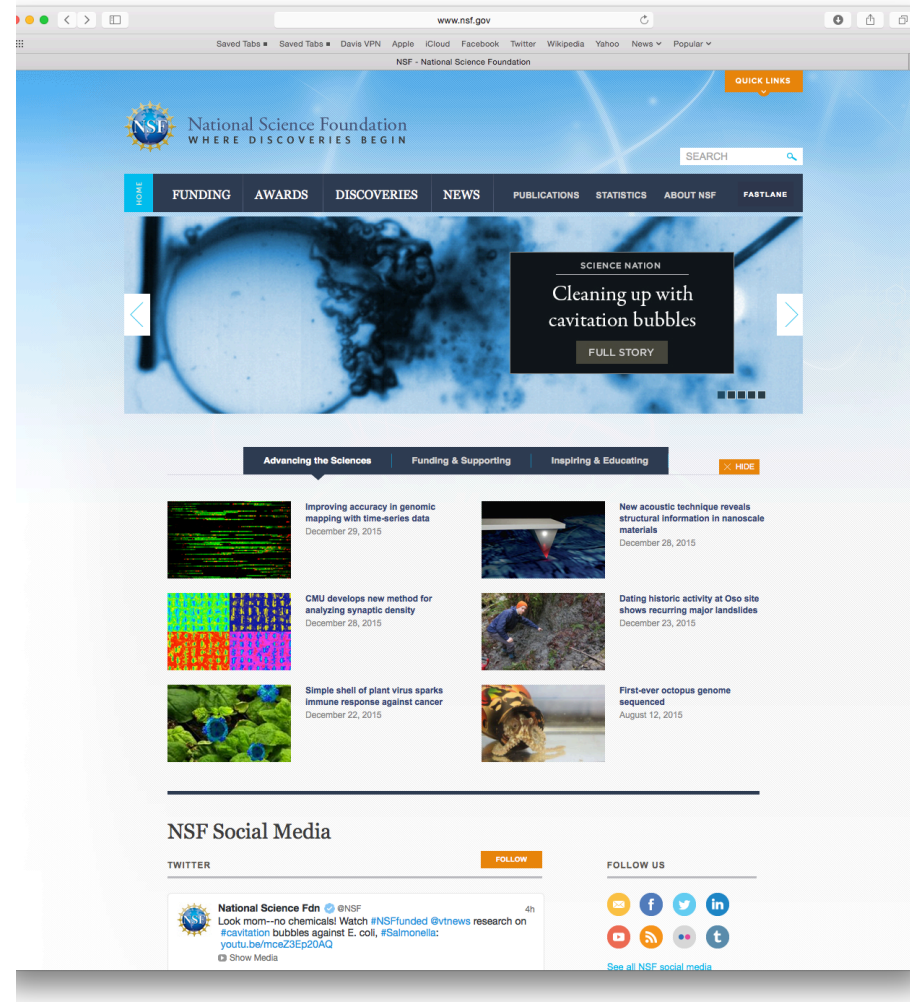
www.nsf.gov

Saved Tabs Saved Tabs Davis VPN Apple iCloud Facebook Twitter Wikipedia Yahoo News Popular

NSF - National Science Foundation

QUICK LINKS

NSF National Science Foundation
WHERE DISCOVERIES BEGIN

SEARCH

HOME FUNDING AWARDS DISCOVERIES NEWS PUBLICATIONS STATISTICS ABOUT NSF FASTLANE

SCIENCE NATION
Cleaning up with cavitation bubbles
FULL STORY

Advancing the Sciences Funding & Supporting Inspiring & Educating
HIDE

Improving accuracy in genomic mapping with time-series data
December 29, 2015

New acoustic technique reveals structural information in nanoscale materials
December 28, 2015

CMU develops new method for analyzing synaptic density
December 28, 2015

Dating historic activity at Oso site shows recurring major landslides
December 23, 2015

Simple shell of plant virus sparks immune response against cancer
December 22, 2015

First-ever octopus genome sequenced
August 12, 2015

NSF Social Media

TWITTER
FOLLOW

National Science Fdn @NSF 4h
Look mom--no chemicals! Watch #NSFfunded @vtnews research on #cavitation bubbles against E. coli, #Salmonella: youtu.be/mceZ3Ep20AQ
Show Media

FOLLOW US

See all NSF social media